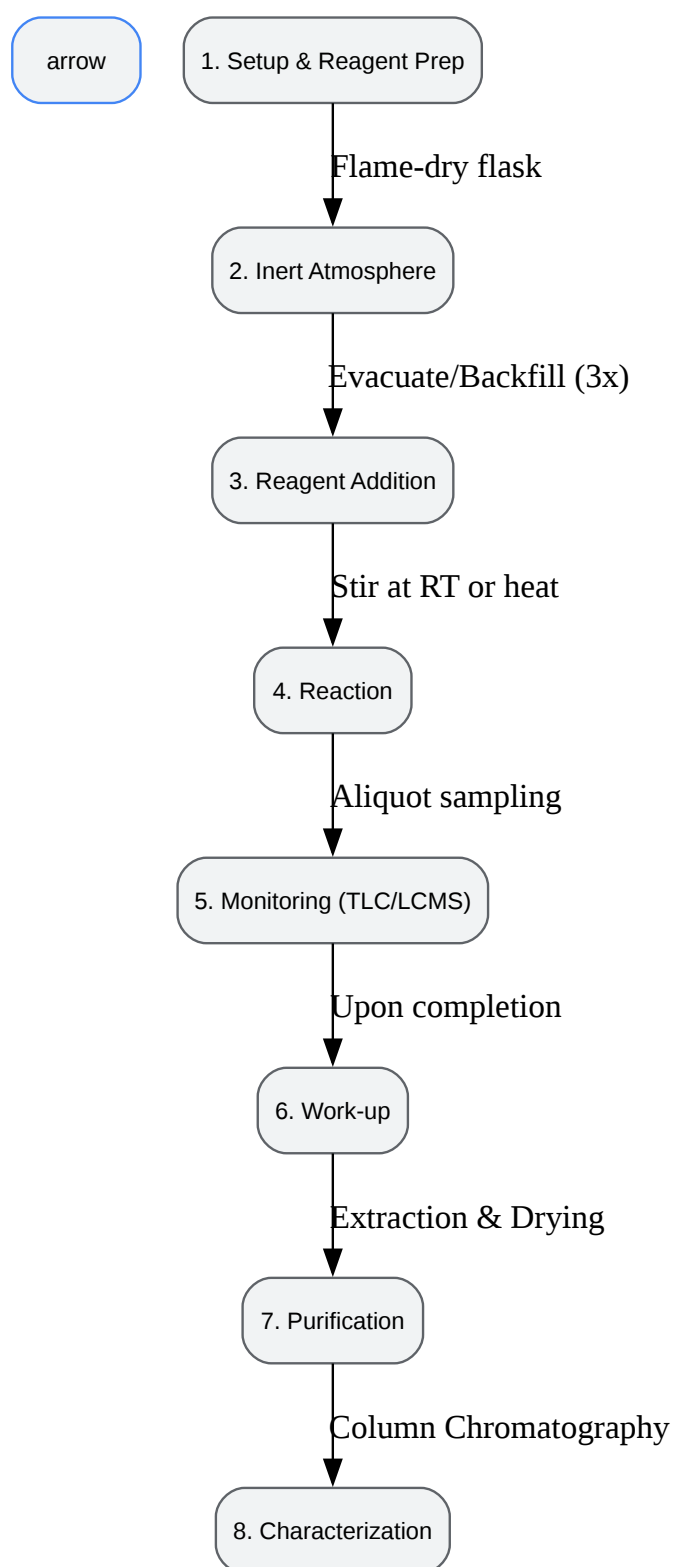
arrow

1. Setup & Reagent Prep

Flame-dry flask

2. Inert Atmosphere

Evacuate/Backfill (3x)

3. Reagent Addition

Stir at RT or heat

4. Reaction

Aliquot sampling

5. Monitoring (TLC/LCMS)

Upon completion

6. Work-up

Extraction & Drying

7. Purification

Column Chromatography

8. Characterization